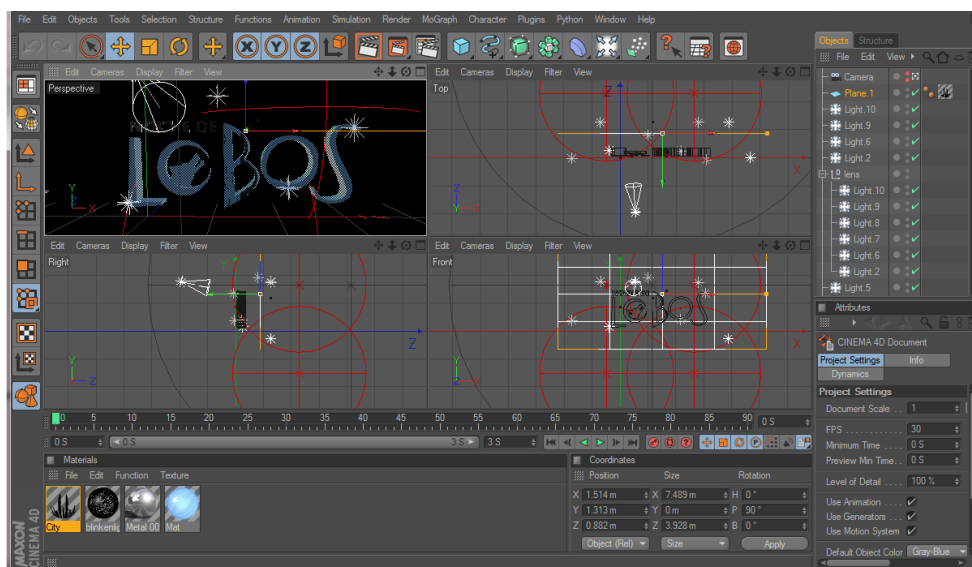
File Edit Objects Tools Selection Structure Functions Animation Simulation Render MoGraph Character Plugins Python Window Help

Objects Structure
File Edit View
Camera
Plane.1
Light.10
Light.9
Light.6
Light.2
lena
Light.10
Light.9
Light.8
Light.7
Light.6
Light.2
Light.5

Edit Cameras Display Filter View
Perspective
LOBOS

Edit Cameras Display Filter View
Top

Edit Cameras Display Filter View
Right

Edit Cameras Display Filter View
Front
LOBOS

Attributes
CINEMA 4D Document
Project Settings Info
Dynamics
Project Settings
Document Scale . . 1
FPS . . . . . . . . . . . . 30
Minimum Time . . . 0 S
Preview Min Time . . 0 S
Level of Detail . . . 100 %
Use Animation . . . ✔
Use Generators . . . ✔
Use Motion System ✔
Default Object Color Gray-Blue

0 5 10 15 20 25 30 35 40 45 50 55 60 65 70 75 80 85 90 0 S
0 S 0 S 3 S 3 S

Materials
File Edit Function Texture
City blinkenlic Metal 00 Mat

Coordinates
Position Size Rotation
X 1.514 m X 7.489 m H 0 °
Y 1.313 m Y 0 m P 90 °
Z 0.882 m Z 3.928 m B 0 °
Object (Rel) Size Apply

MAXON CINEMA 4D